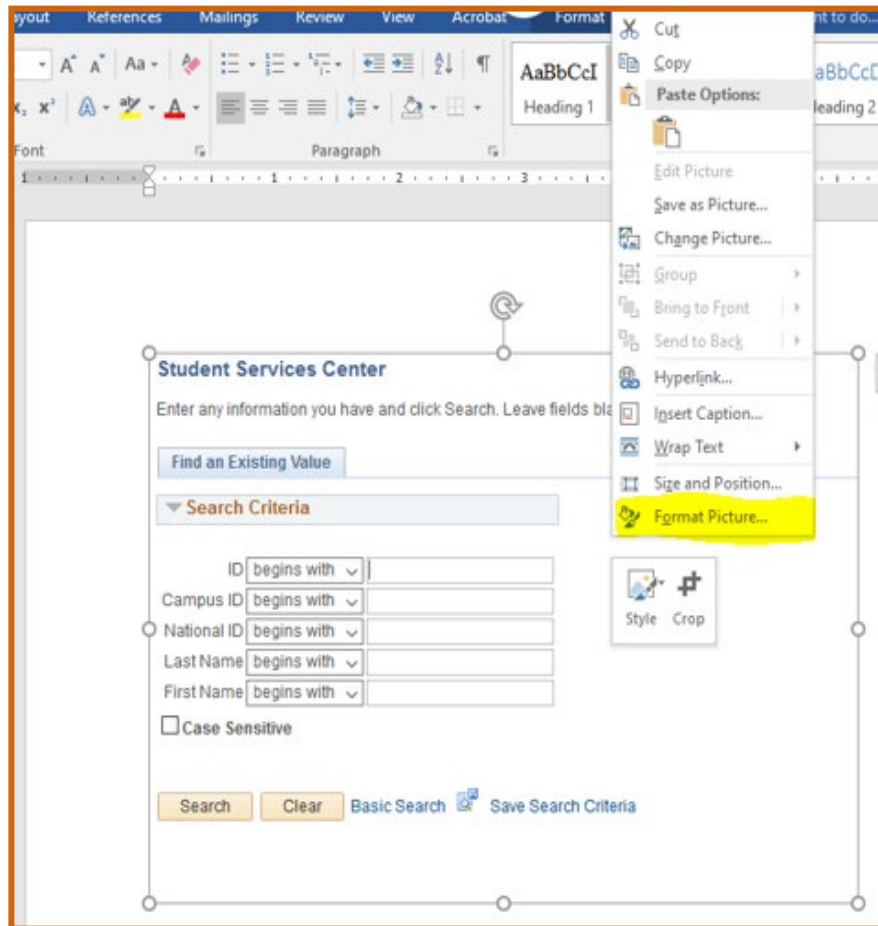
yout References Mailings Review View Acrobat Format nt to do...

AaBbCcI Heading 1 aBbCcD leading 2

Font Paragraph

1 2 3

Cut
Copy
Paste Options:
Edit Picture
Save as Picture...
Change Picture...
Group
Bring to Front
Send to Back
Hyperlink...
Insert Caption...
Wrap Text
Size and Position...
Format Picture...

Style Crop

Student Services Center

Enter any information you have and click Search. Leave fields bla

Find an Existing Value

Search Criteria

| | | |
|---|---|---|
| ID | begins with | |
| Campus ID | begins with | |
| National ID | begins with | |
| Last Name | begins with | |
| First Name | begins with | |

Case Sensitive

Search Clear Basic Search Save Search Criteria